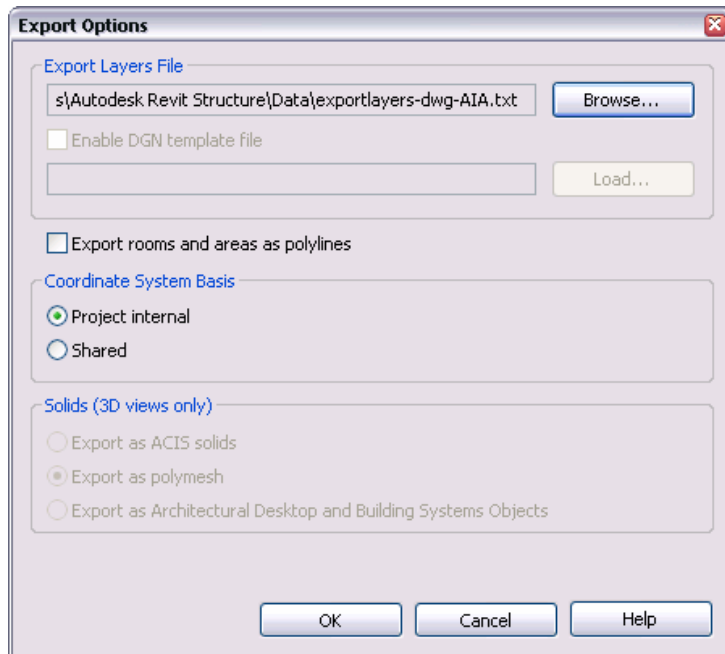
Export Options

Export Layers File

s\Autodesk Revit Structure\Data\exportlayers-dwg-AIA.txt

Browse...

Enable DGN template file

Load...

Export rooms and areas as polylines

Coordinate System Basis

Project internal

Shared

Solids (3D views only)

Export as ACIS solids

Export as polymesh

Export as Architectural Desktop and Building Systems Objects

OK

Cancel

Help